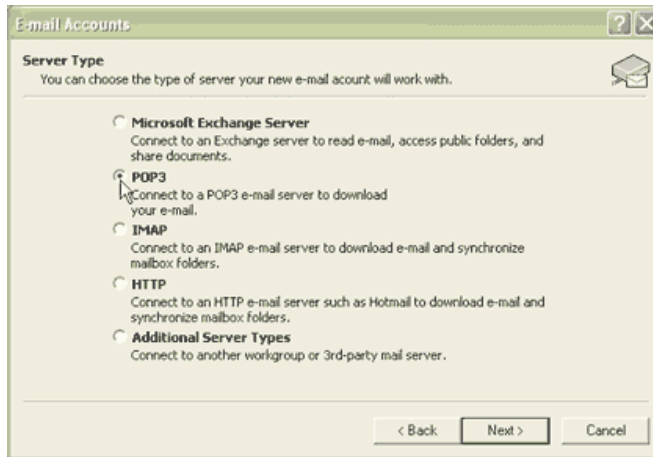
E-mail Accounts

Server Type
You can choose the type of server your new e-mail acount will work with.

Microsoft Exchange Server
Connect to an Exchange server to read e-mail, access public folders, and share documents.

POP3
Connect to a POP3 e-mail server to download your e-mail.

IMAP
Connect to an IMAP e-mail server to download e-mail and synchronize mailbox folders.

HTTP
Connect to an HTTP e-mail server such as Hotmail to download e-mail and synchronize mailbox folders.

Additional Server Types
Connect to another workgroup or 3rd-party mail server.

< Back | Next > | Cancel